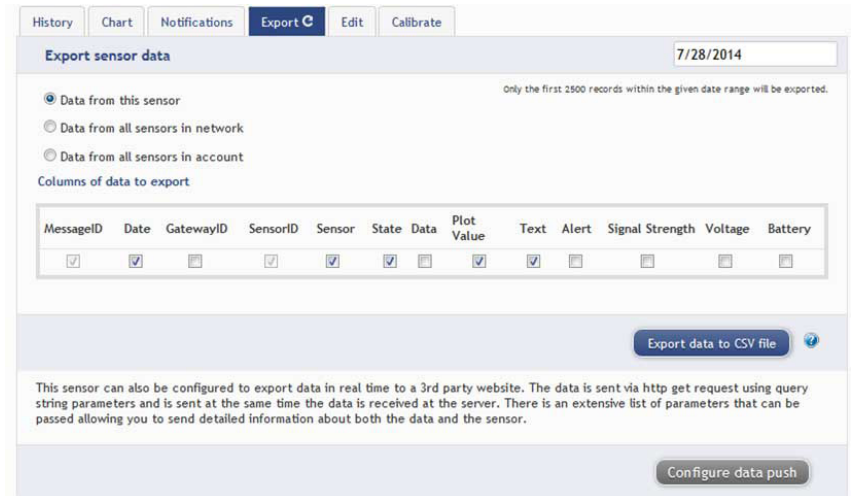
History | Chart | Notifications | Export | Edit | Calibrate

Export sensor data

7/28/2014

Only the first 2500 records within the given date range will be exported.

Data from this sensor

Data from all sensors in network

Data from all sensors in account

Columns of data to export

| MessageID | Date | GatewayID | SensorID | Sensor | State | Data | Plot Value | Text | Alert | Signal Strength | Voltage | Battery |
|---|---|---|---|---|---|---|---|---|---|---|---|---|
| ☑ | ☑ | ☐ | ☑ | ☑ | ☑ | ☐ | ☑ | ☑ | ☐ | ☐ | ☐ | ☐ |

Export data to CSV file

?

This sensor can also be configured to export data in real time to a 3rd party website. The data is sent via http get request using query string parameters and is sent at the same time the data is received at the server. There is an extensive list of parameters that can be passed allowing you to send detailed information about both the data and the sensor.

Configure data push